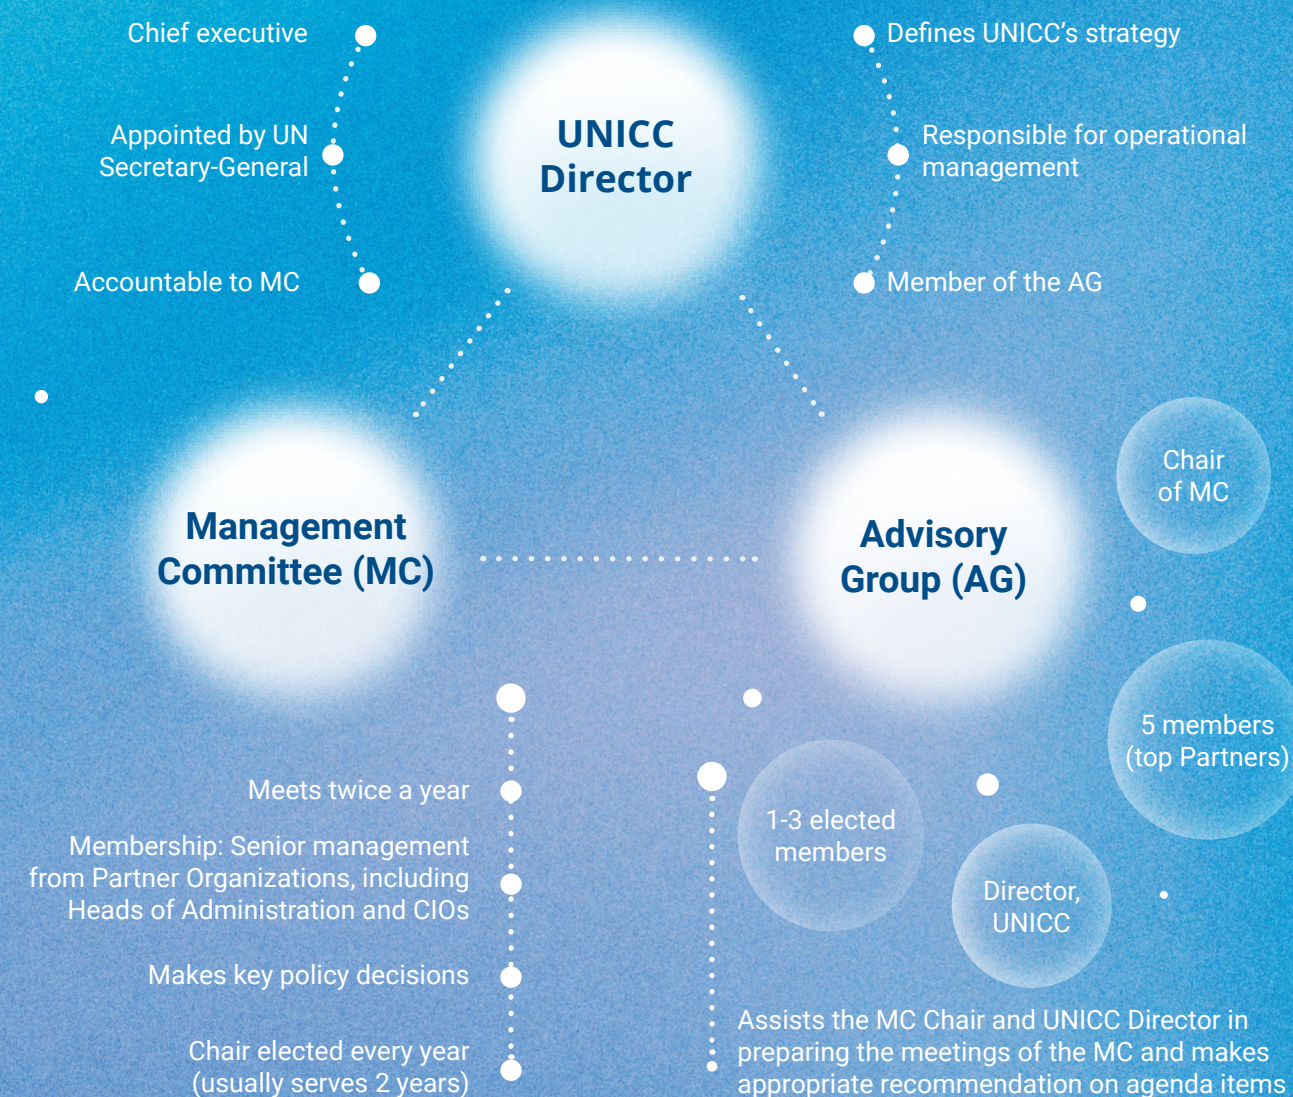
Chief executive

Appointed by UN Secretary-General

Accountable to MC

UNICC Director

Defines UNICC's strategy

Responsible for operational management

Member of the AG

Management Committee (MC)

Advisory Group (AG)

Chair of MC

5 members (top Partners)

1-3 elected members

Director, UNICC

Meets twice a year

Membership: Senior management from Partner Organizations, including Heads of Administration and CIOs

Makes key policy decisions

Chair elected every year (usually serves 2 years)

Assists the MC Chair and UNICC Director in preparing the meetings of the MC and makes appropriate recommendation on agenda items